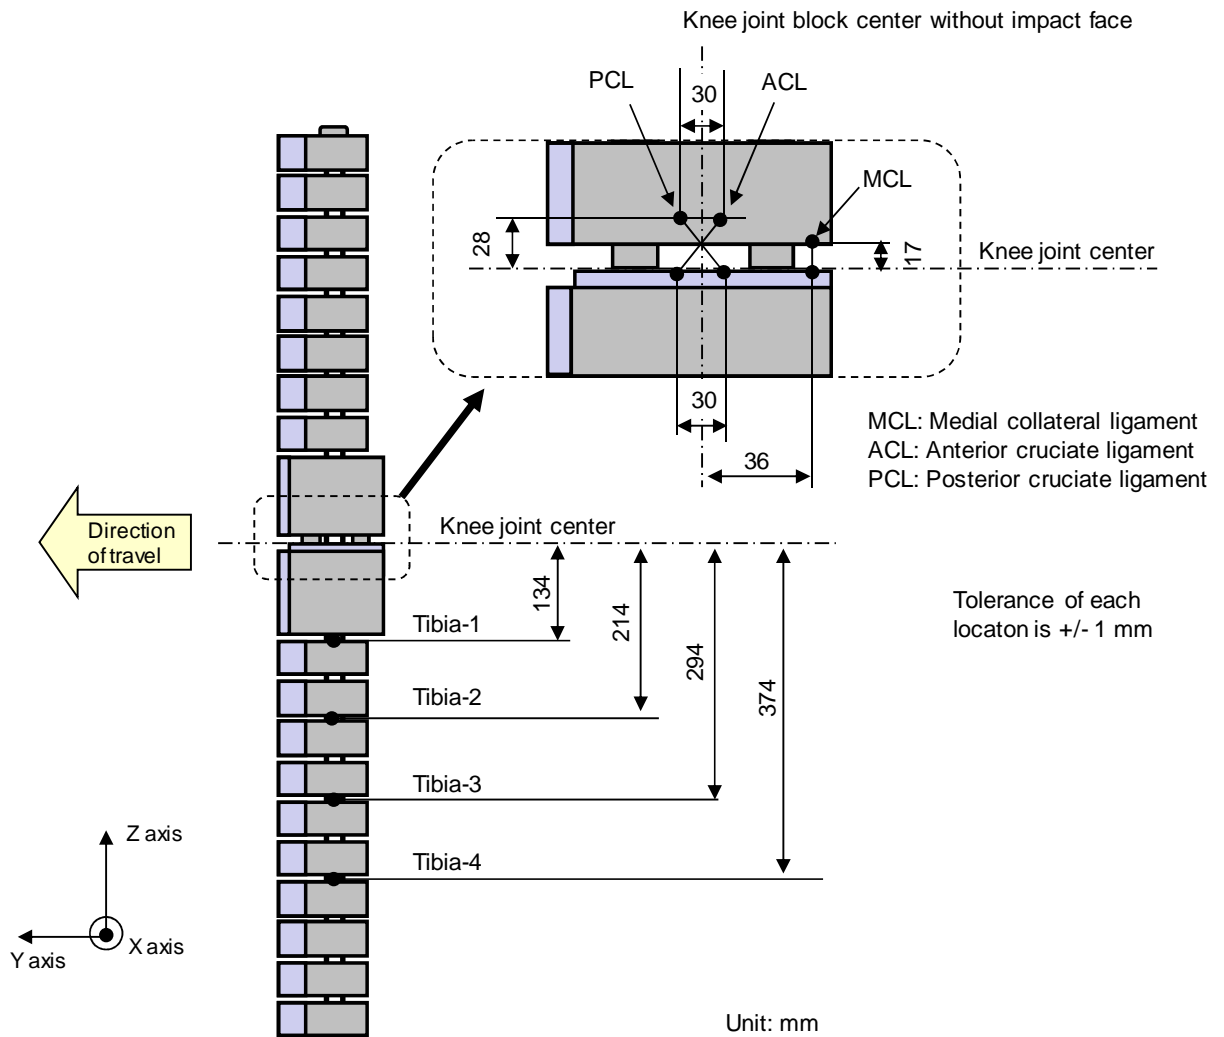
Knee joint block center without impact face

PCL

30

ACL

MCL

28

17

Knee joint center

30

36

MCL: Medial collateral ligament
ACL: Anterior cruciate ligament
PCL: Posterior cruciate ligament

Direction of travel

Knee joint center

134

214

294

374

Tibia-1

Tibia-2

Tibia-3

Tibia-4

Tolerance of each locaton is +/- 1 mm

Z axis

Y axis

X axis

Unit: mm